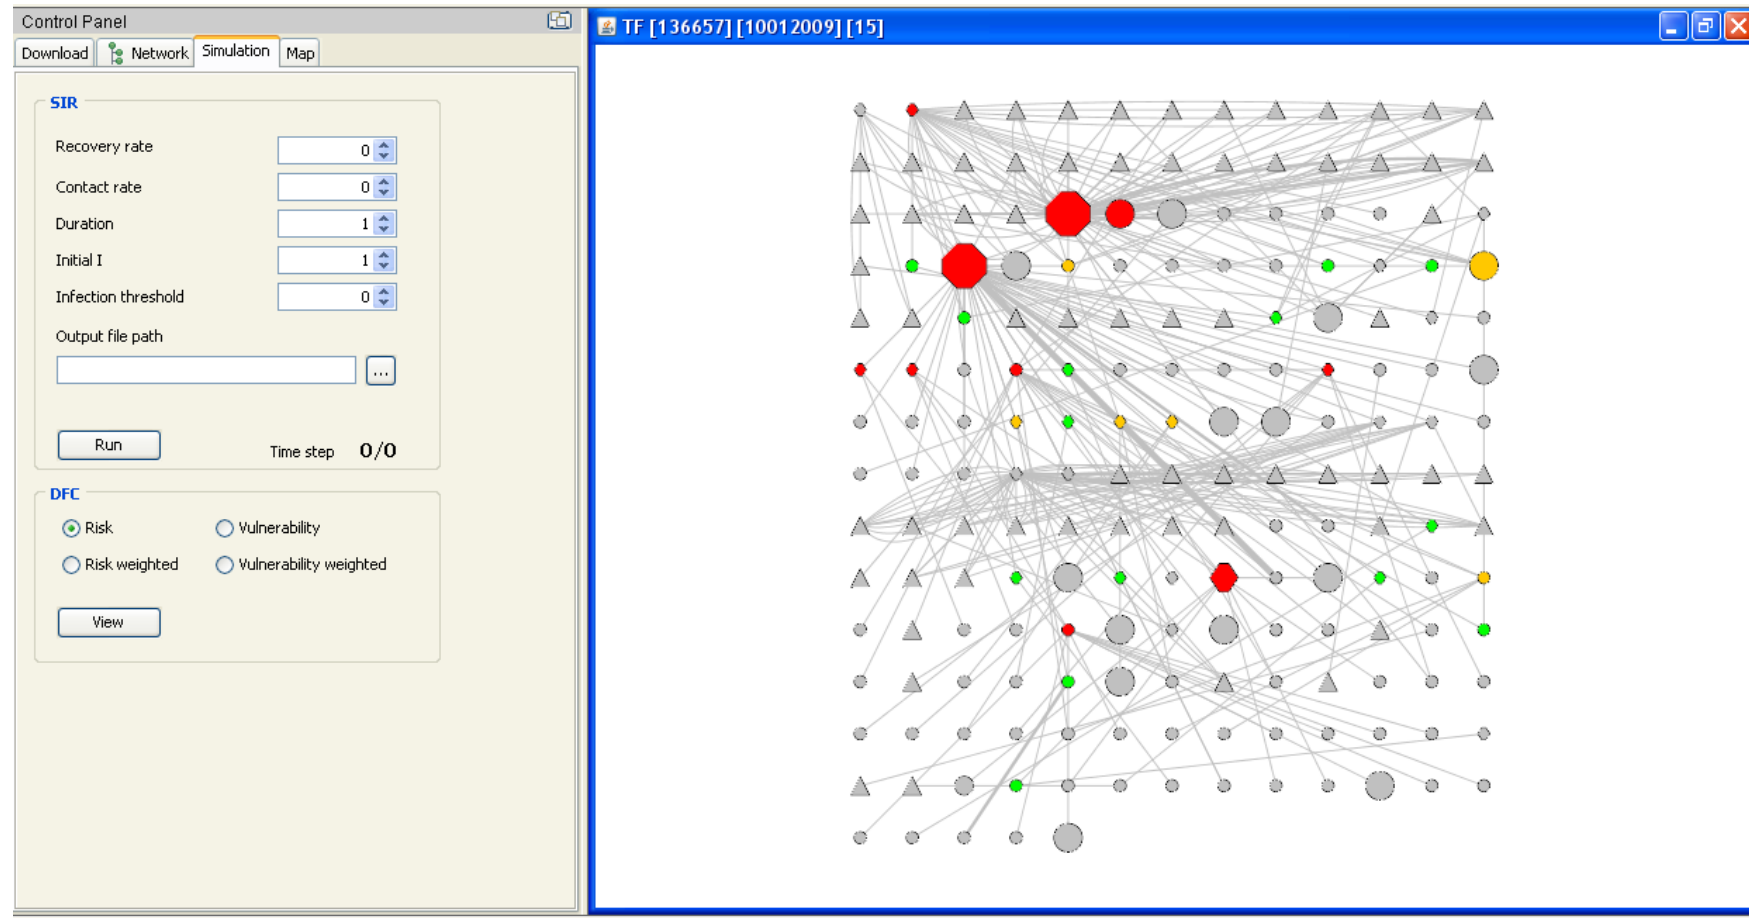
Control Panel

Download | Network | Simulation | Map

SIR

Recovery rate 0

Contact rate 0

Duration 1

Initial I 1

Infection threshold 0

Output file path

...

Run

Time step 0/0

DFC

Risk

Vulnerability

Risk weighted

Vulnerability weighted

View

TF [136657] [10012009] [15]